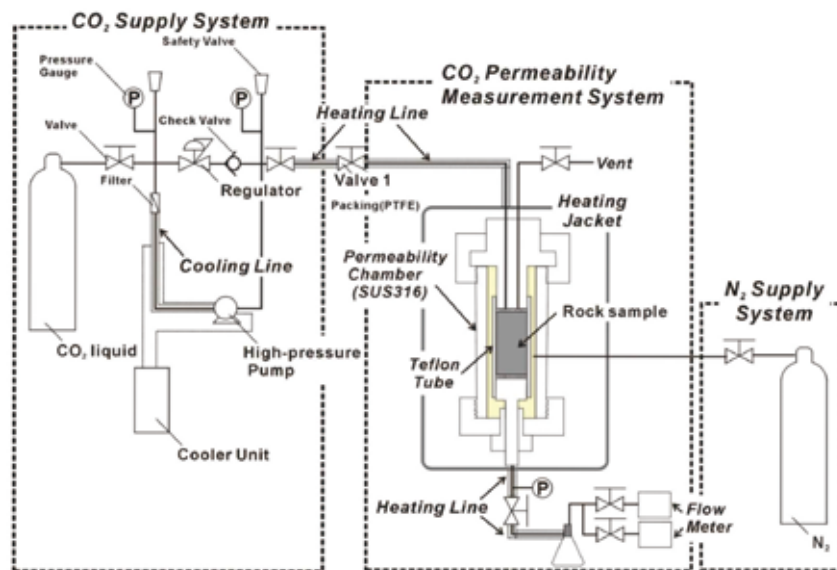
$CO_2$ Supply System

Pressure Gauge

P

Safety Valve

P

Valve

Check Valve

Filter

Regulator

Cooling Line

$CO_2$ liquid

High-pressure Pump

Cooler Unit

$CO_2$ Permeability Measurement System

Heating Line

Valve 1

Vent

Packing(PTFE)

Heating Jacket

Permeability Chamber (SUS316)

Rock sample

Teflon Tube

P

Heating Line

Flow Meter

$N_2$ Supply System

$N_2$